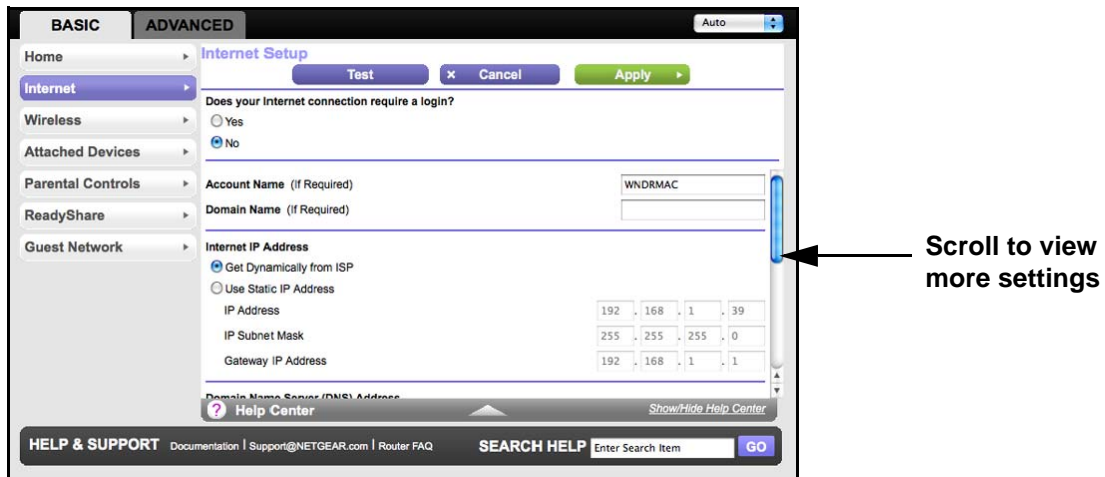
BASIC ADVANCED

Auto

Home
Internet
Wireless
Attached Devices
Parental Controls
ReadyShare
Guest Network

Internet Setup

Test
× Cancel
Apply

Does your Internet connection require a login?
Yes
No

Account Name (If Required) WNDRMAC
Domain Name (If Required)

Internet IP Address
Get Dynamically from ISP
Use Static IP Address
IP Address 192 . 168 . 1 . 39
IP Subnet Mask 255 . 255 . 255 . 0
Gateway IP Address 192 . 168 . 1 . 1

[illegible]

Help Center
Show/Hide Help Center

HELP & SUPPORT Documentation | Support@NETGEAR.com | Router FAQ
SEARCH HELP Enter Search Item GO

Scroll to view more settings